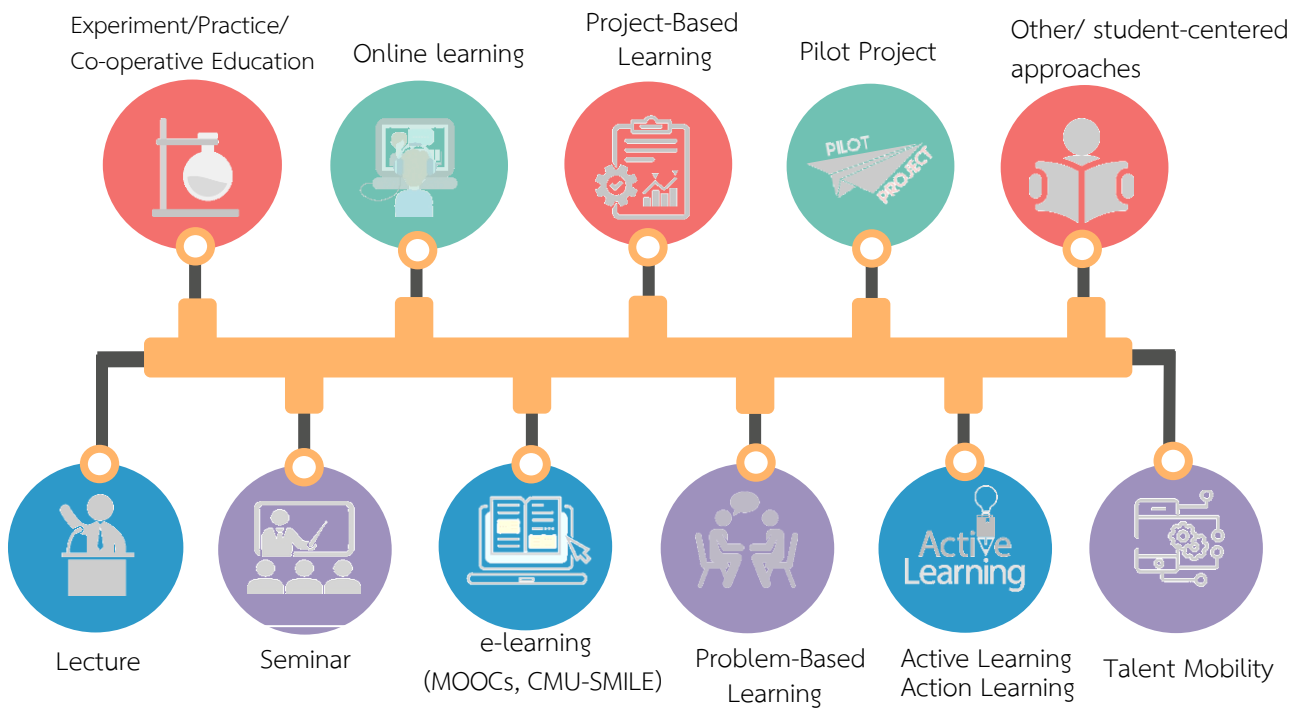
Experiment/Practice/ Co-operative Education

Online learning

Project-Based Learning

Pilot Project

Other/ student-centered approaches

PILOT PROJECT

Active Learning

Lecture

Seminar

e-learning (MOOCs, CMU-SMILE)

Problem-Based Learning

Active Learning Action Learning

Talent Mobility